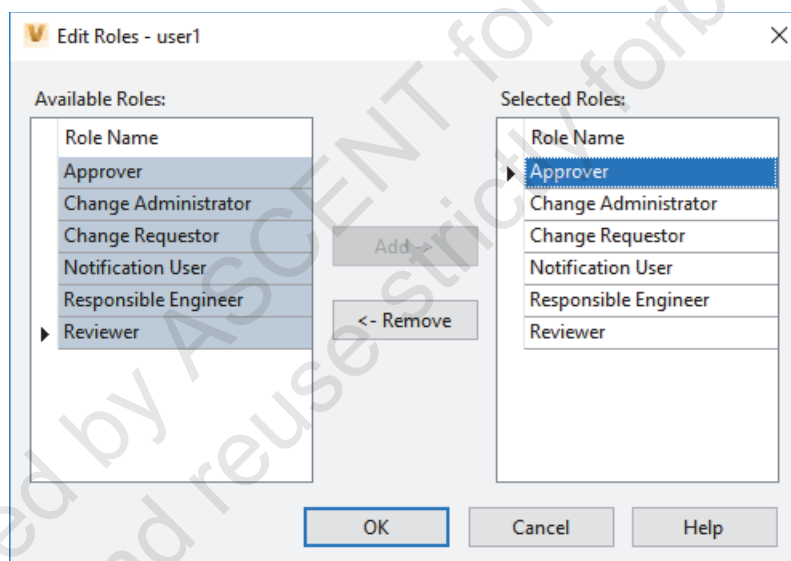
V Edit Roles - user1 ×

Available Roles:

| Role Name |
|---|
| Approver |
| Change Administrator |
| Change Requestor |
| Notification User |
| Responsible Engineer |
| Reviewer |

Add ->

<- Remove

Selected Roles:

| Role Name |
|---|
| Approver |
| Change Administrator |
| Change Requestor |
| Notification User |
| Responsible Engineer |
| Reviewer |

OK Cancel Help

ed by ASCENT for
ad reuse strictly forb